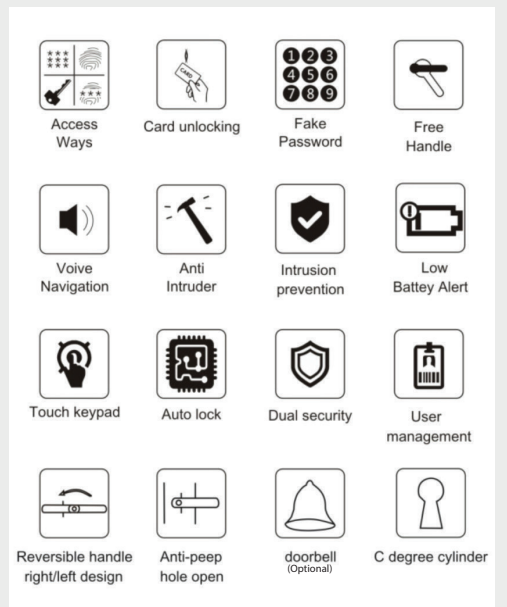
Access Ways

CARD

Card unlocking

1 2 3 4 5 6 7 8 9

Fake Password

Free Handle

Voive Navigation

Anti Intruder

Intrusion prevention

Low Battey Alert

Touch keypad

Auto lock

Dual security

User management

Reversible handle right/left design

Anti-peep hole open

doorbell (Optional)

C degree cylinder